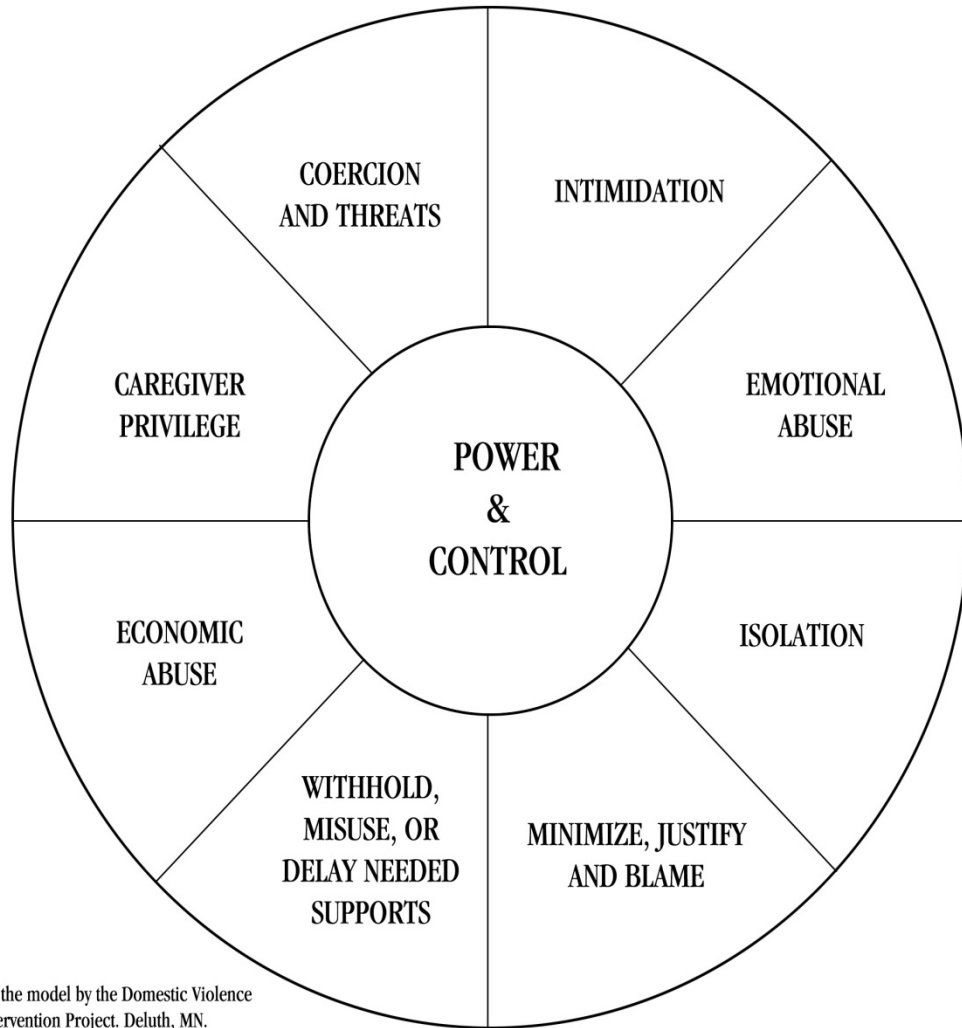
COERCION AND THREATS

INTIMIDATION

CAREGIVER PRIVILEGE

EMOTIONAL ABUSE

POWER & CONTROL

ECONOMIC ABUSE

ISOLATION

WITHHOLD, MISUSE, OR DELAY NEEDED SUPPORTS

MINIMIZE, JUSTIFY AND BLAME

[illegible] the model by the Domestic Violence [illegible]ervention Project. Deluth, MN.